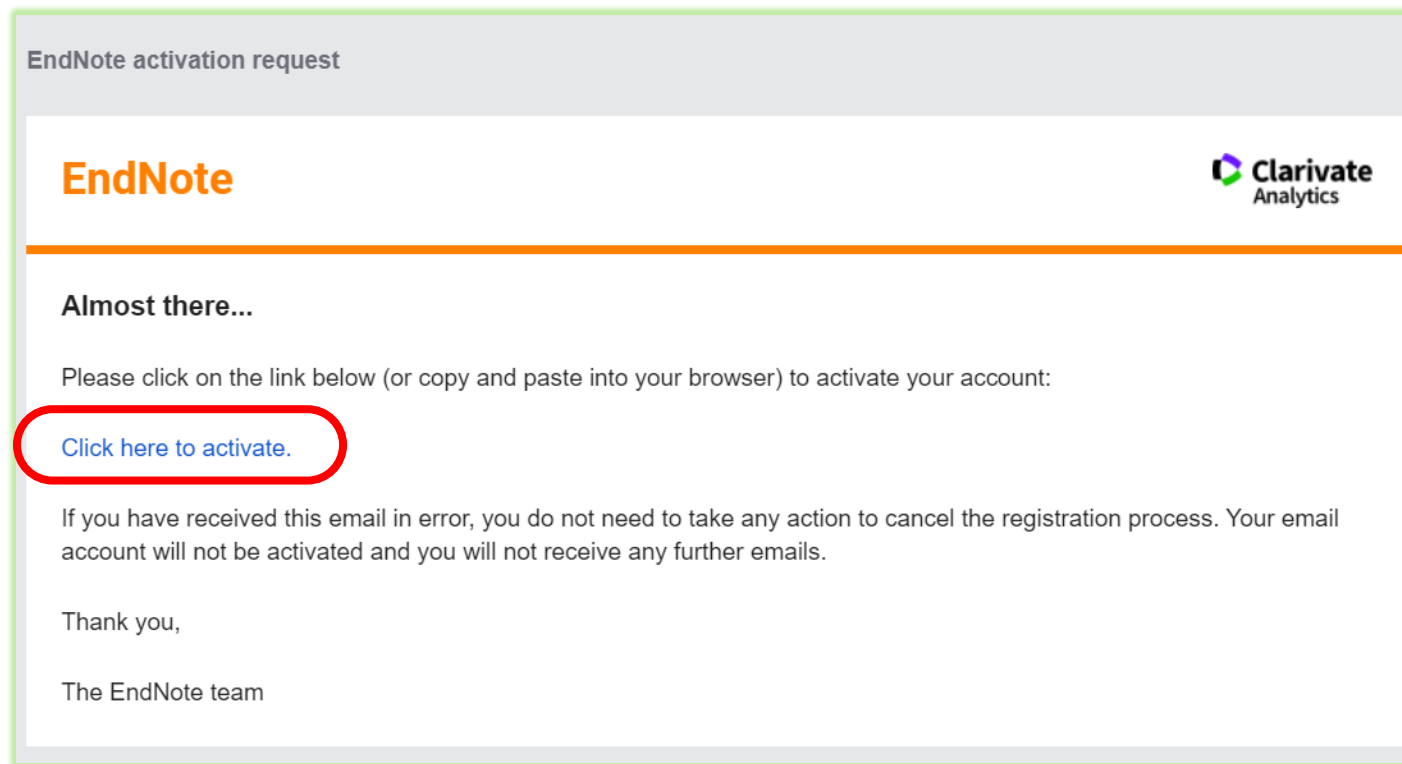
EndNote activation request

EndNote

Clarivate Analytics

Almost there...

Please click on the link below (or copy and paste into your browser) to activate your account:

Click here to activate.

If you have received this email in error, you do not need to take any action to cancel the registration process. Your email account will not be activated and you will not receive any further emails.

Thank you,

The EndNote team